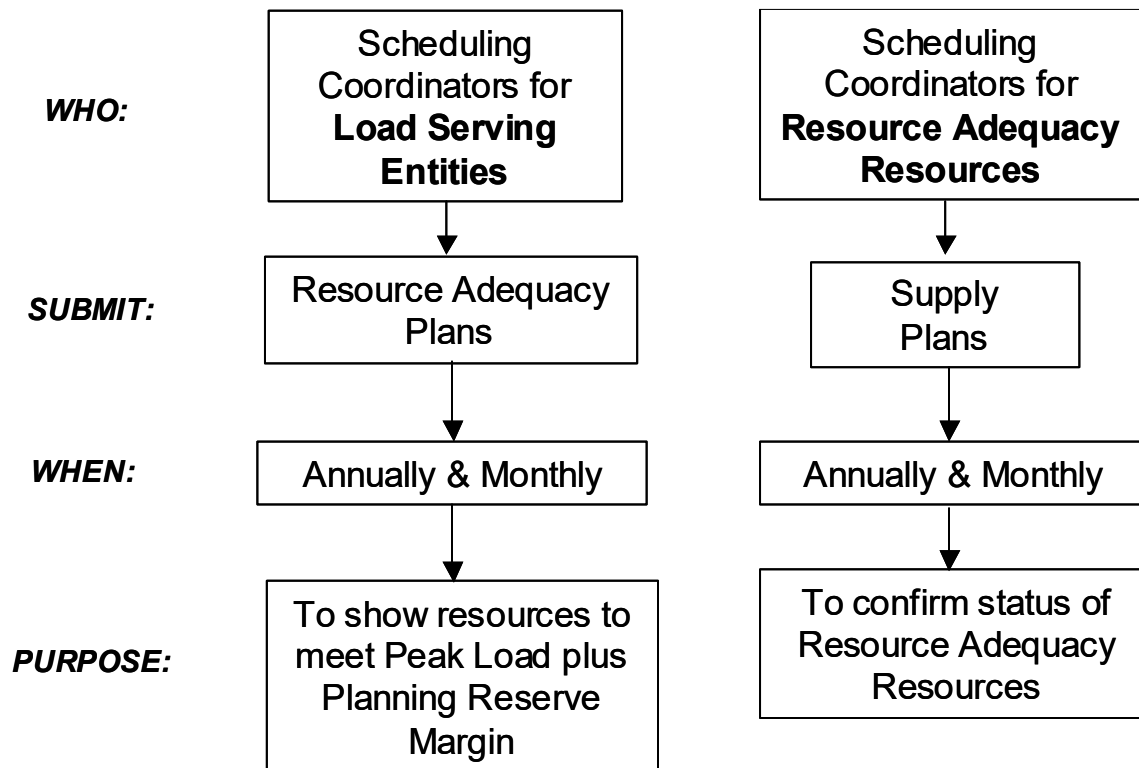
WHO:

Scheduling Coordinators for **Load Serving Entities**

Scheduling Coordinators for **Resource Adequacy Resources**

SUBMIT:

Resource Adequacy Plans

Supply Plans

WHEN:

Annually & Monthly

Annually & Monthly

PURPOSE:

To show resources to meet Peak Load plus Planning Reserve Margin

To confirm status of Resource Adequacy Resources